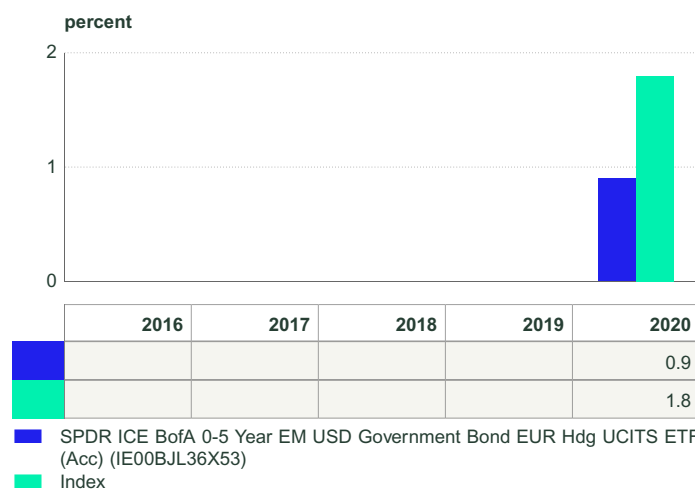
percent

2

1

0

| | 2016 | 2017 | 2018 | 2019 | 2020 |
|---|---|---|---|---|---|
| | | | | | 0.9 |
| | | | | | 1.8 |

SPDR ICE BofA 0-5 Year EM USD Government Bond EUR Hdg UCITS ETF (Acc) (IE00BJL36X53)

Index